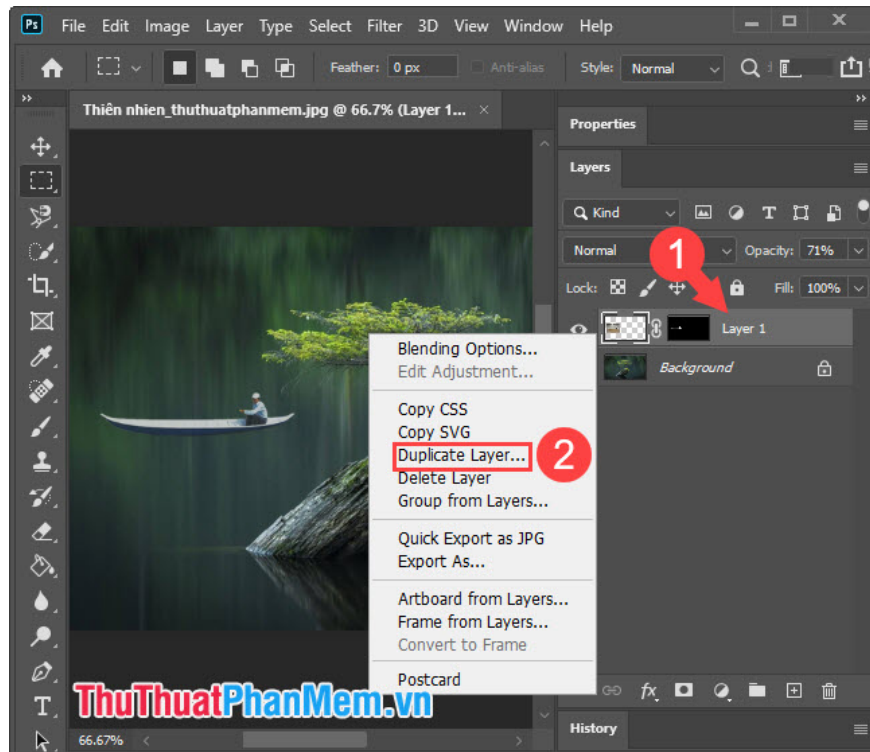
Ps File Edit Image Layer Type Select Filter 3D View Window Help

Feather: 0 px Anti-alias Style: Normal

Thiên nhien_thuthuatphanmem.jpg @ 66.7% (Layer 1... ×

Properties

Layers

Kind

Normal Opacity: 71%

Lock: Fill: 100%

1

Layer 1

Background

Blending Options...
Edit Adjustment...

Copy CSS
Copy SVG
Duplicate Layer...
Delete Layer
Group from Layers...

2

Quick Export as JPG
Export As...

Artboard from Layers...
Frame from Layers...
Convert to Frame

Postcard

ThuThuatPhanMem.vn

66.67%

History